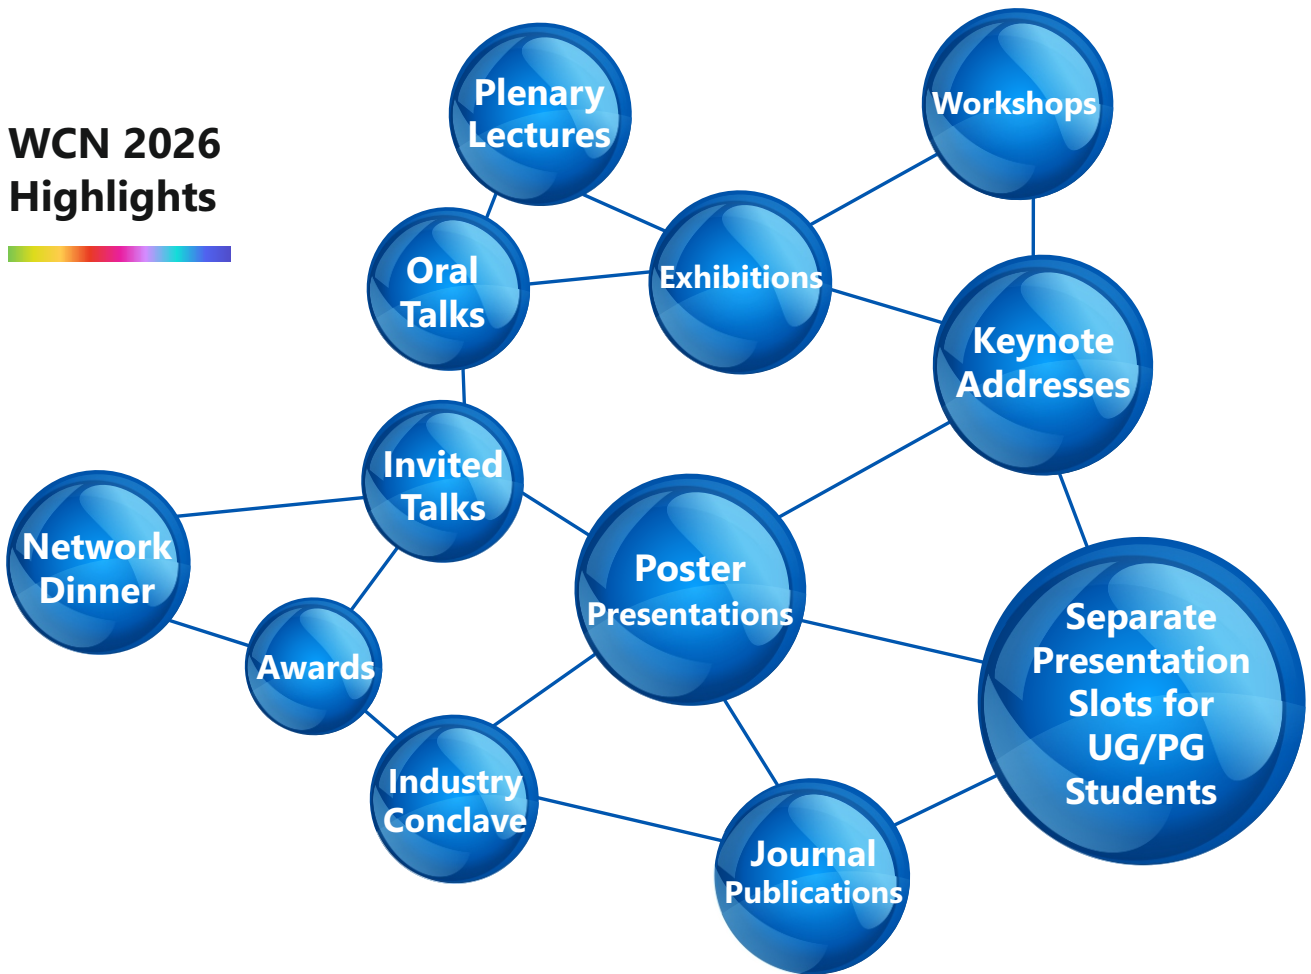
WCN 2026 Highlights

Plenary Lectures

Workshops

Oral Talks

Exhibitions

Keynote Addresses

Invited Talks

Network Dinner

Poster Presentations

Awards

Separate Presentation Slots for UG/PG Students

Industry Conclave

Journal Publications